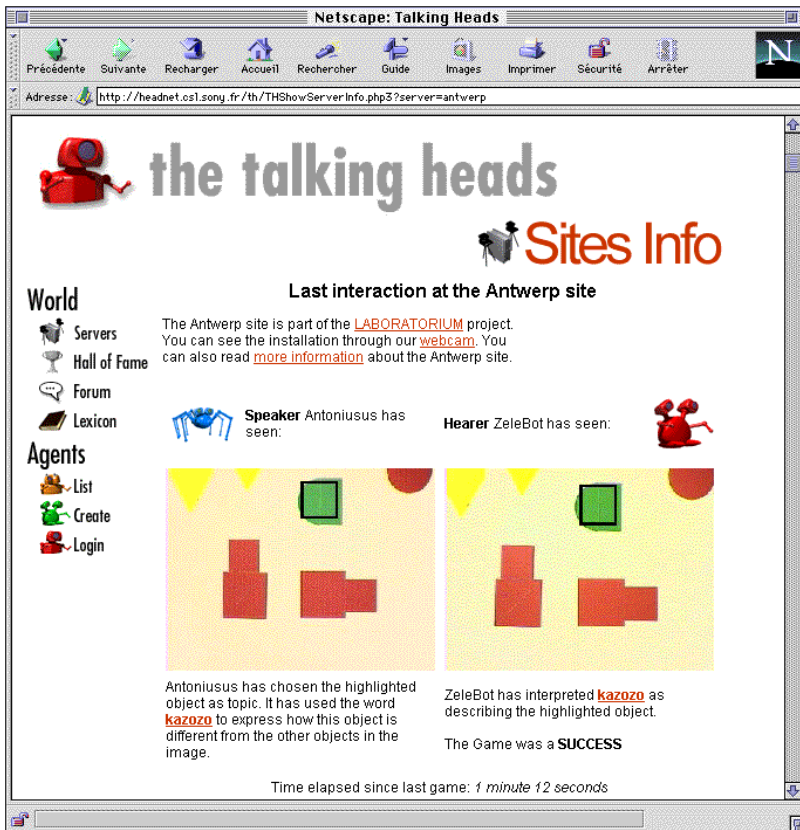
Netscape: Talking Heads

Précédente Suivante Recharger Accueil Rechercher Guide Images Imprimer Sécurité Arrêter

N

Adresse: http://headnet.csl.sony.fr/th/THShowServerInfo.php3?server=antwerp

the talking heads

Sites Info

World
Servers
Hall of Fame
Forum
Lexicon

Agents
List
Create
Login

Last interaction at the Antwerp site

The Antwerp site is part of the LABORATORIUM project. You can see the installation through our webcam. You can also read more information about the Antwerp site.

**Speaker** Antoniusus has seen:

**Hearer** ZeleBot has seen:

Antoniusus has chosen the highlighted object as topic. It has used the word **kazozo** to express how this object is different from the other objects in the image.

ZeleBot has interpreted **kazozo** as describing the highlighted object.

The Game was a **SUCCESS**

Time elapsed since last game: *1 minute 12 seconds*